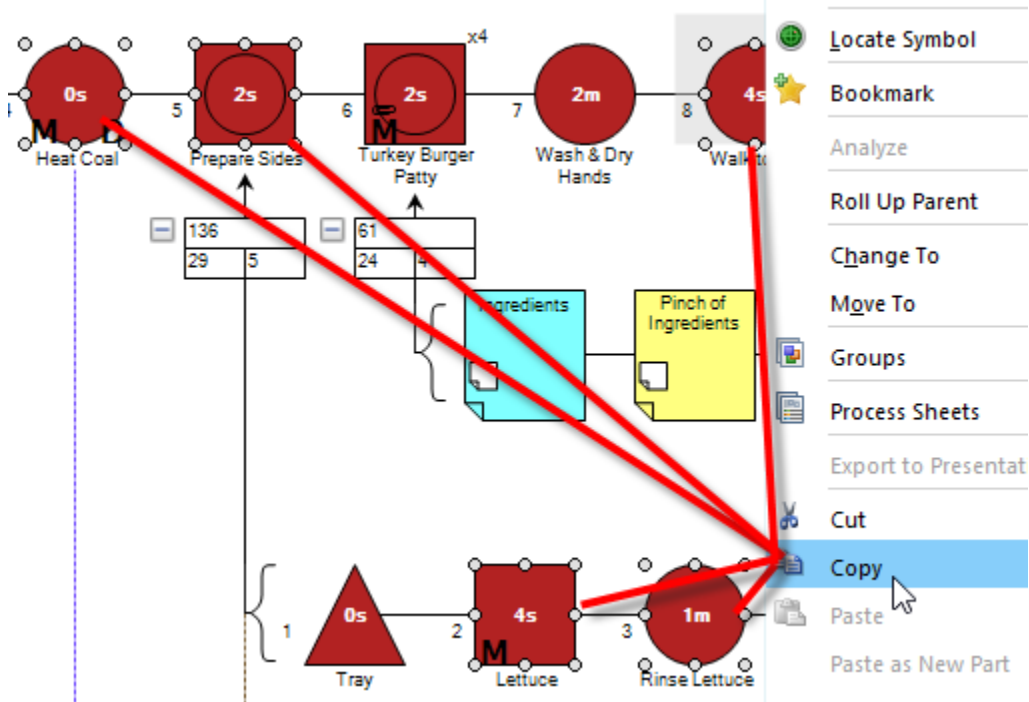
x4

0s
M D
Heat Coal
5
2s
Prepare Sides
6
2s
M
Turkey Burger Patty
7
2m
Wash & Dry Hands
8
4s
Walk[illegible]

| 136 | |
|---|---|
| 29 | 5 |

| 61 | |
|---|---|
| 24 | 4 |

Ingredients
Pinch of Ingredients

1
0s
Tray
2
4s
M
Lettuce
3
1m
Rinse Lettuce

Locate Symbol
Bookmark
Analyze
Roll Up Parent
Change To
Move To
Groups
Process Sheets
Export to Presentat
Cut
Copy
Paste
Paste as New Part